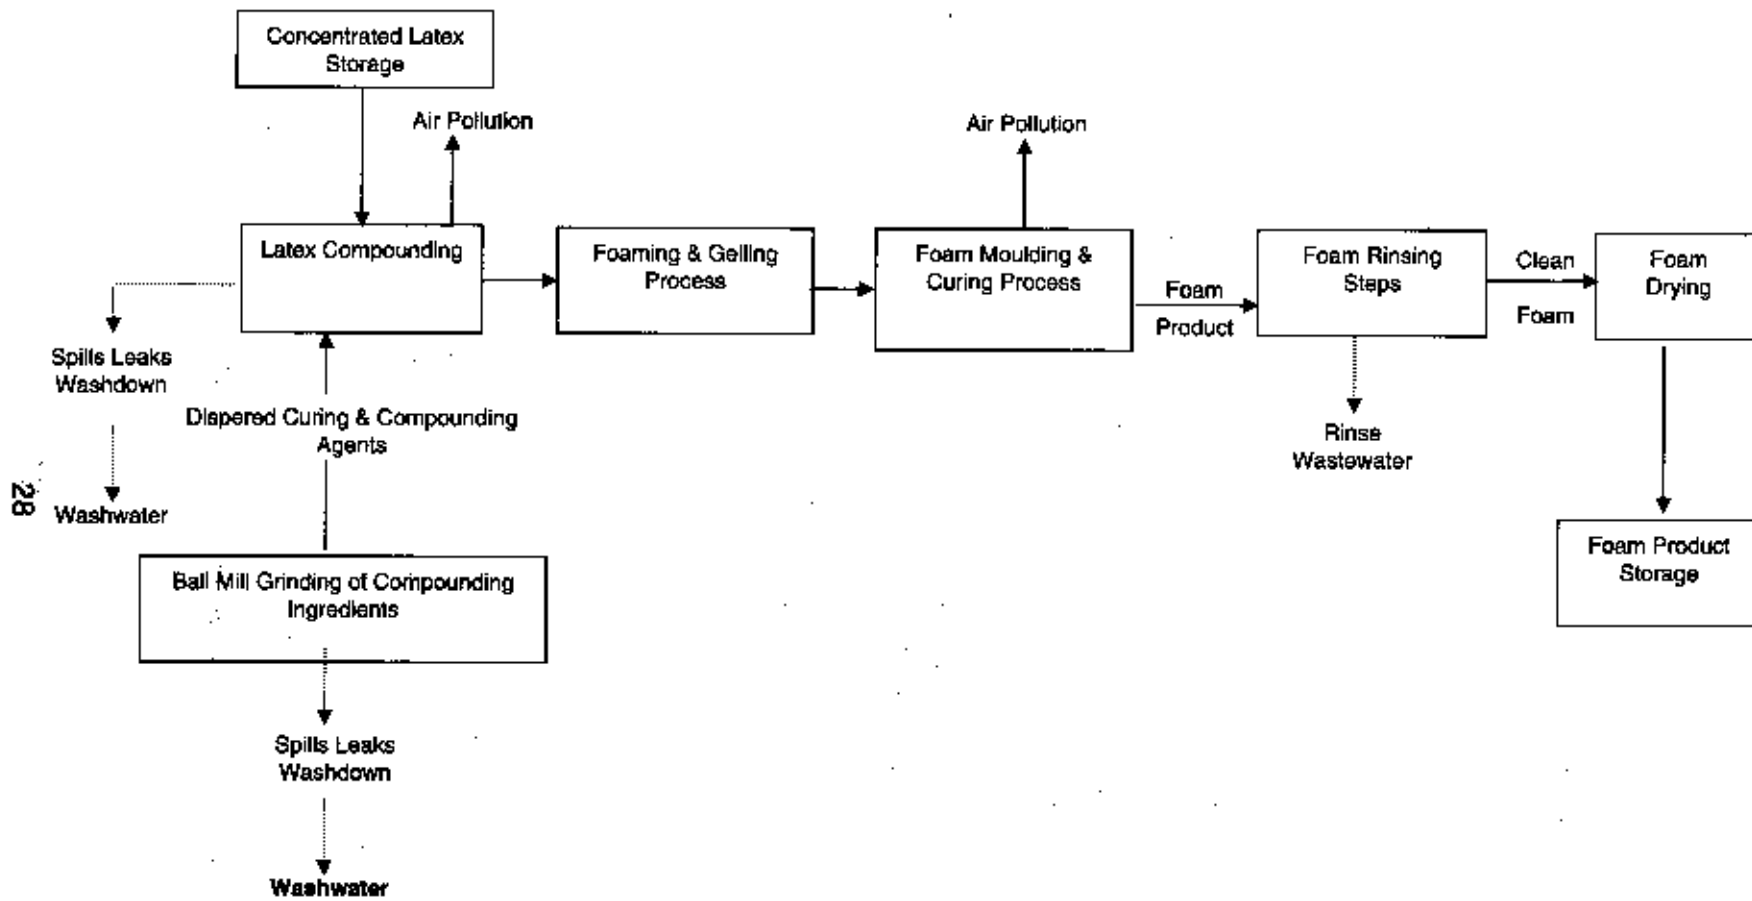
Concentrated Latex Storage

Air Pollution

Latex Compounding

Spills Leaks Washdown

Washwater

Diapered Curing & Compounding Agents

Ball Mill Grinding of Compounding Ingredients

Spills Leaks Washdown

Washwater

28

Foaming & Gelling Process

Air Pollution

Foam Moulding & Curing Process

Foam Product

Foam Rinsing Steps

Rinse Wastewater

Clean Foam

Foam Drying

Foam Product Storage